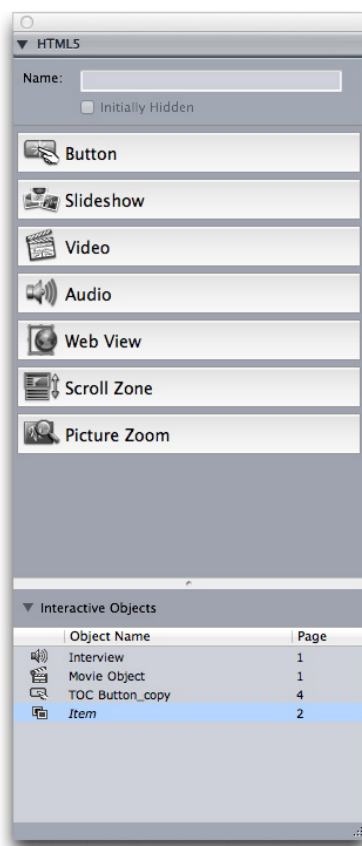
▼ HTML5

Name:

Initially Hidden

Button

Slideshow

Video

Audio

Web View

Scroll Zone

Picture Zoom

▼ Interactive Objects

| Object Name | Page |
|---|---|
| Interview | 1 |
| Movie Object | 1 |
| TOC Button_copy | 4 |
| *Item* | 2 |